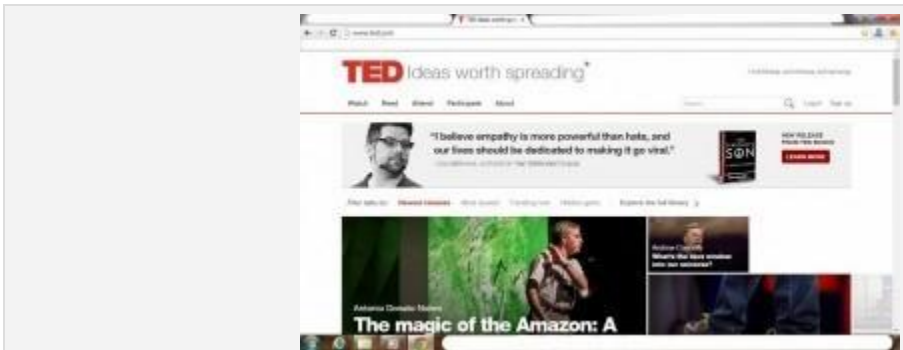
TED Ideas worth spreading

Watch Read Attend Participate About

"I believe empathy is more powerful than hate, and our lives should be dedicated to making it go viral."

SON

LEARN MORE

Antonio Donato Nobre

The magic of the Amazon: A

Where's the best window into our universe?